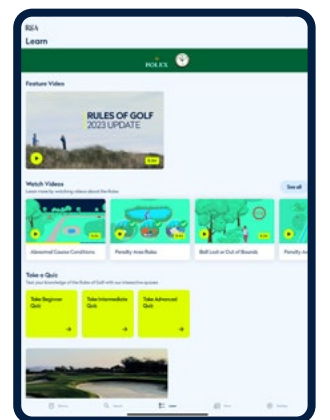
R&A
Learn

ROLEX

Feature Video

RULES OF GOLF
2023 UPDATE

Watch Videos
Learn more by watching videos about the Rules

See all

Abnormal Course Conditions

Penalty Area Rules

Ball Lost or Out of Bounds

Penalty A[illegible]

Take a Quiz
Test your knowledge of the Rules of Golf with our interactive quizzes

Take Beginner Quiz

Take Intermediate Quiz

Take Advanced Quiz

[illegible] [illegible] Learn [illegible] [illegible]